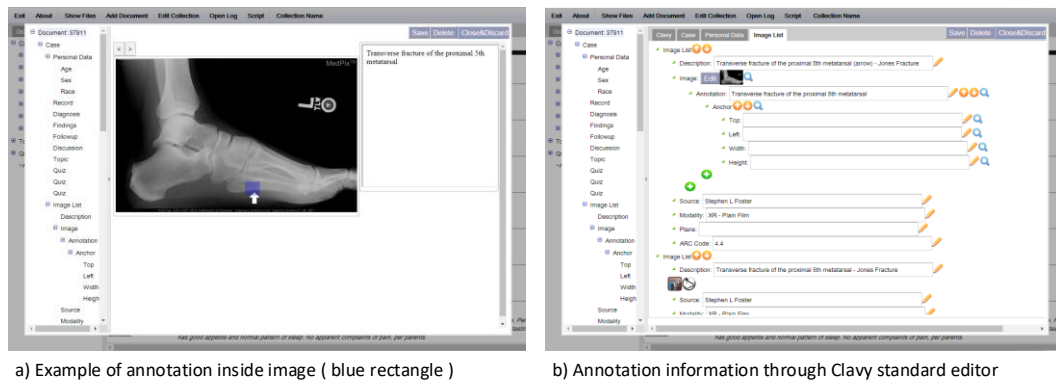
Exit About Show Files Add Document Edit Collection Open Log Script Collection Name

Save Delete Close&Discard

Document: 37911
Case
Personal Data
Age
Sex
Race
Record
Diagnose
Findings
Followup
Discussion
Topic
Quiz
Quiz
Quiz
Image List
Description
Image
Annotation
Anchor
Top
Left
Width
Heigh
Source
Modality

< >

MedPix

Transverse fracture of the proximal 5th metatarsal

has good appetite and normal pattern of sleep. no apparent complaints of pain, per parents.

Exit About Show Files Add Document Edit Collection Open Log Script Collection Name

Save Delete Close&Discard

Document: 37911
Case
Personal Data
Age
Sex
Race
Record
Diagnose
Findings
Followup
Discussion
Topic
Quiz
Quiz
Quiz
Image List
Description
Image
Annotation
Anchor
Top
Left
Width
Heigh
Source
Modality

Clavy Case Personal Data Image List

Image List
Description: Transverse fracture of the proximal 5th metatarsal (arrow) - Jones Fracture
Image: Edit
Annotation: Transverse fracture of the proximal 5th metatarsal
Anchor
Top:
Left:
Width:
Height:
Source: Stephen L Foster
Modality: XR - Plain Film
Plane:
ARC Code: 4.4
Image List
Description: Transverse fracture of the proximal 5th metatarsal - Jones Fracture
Source: Stephen L Foster
Modality: XR - Plain Film

has good appetite and normal pattern of sleep. no apparent complaints of pain, per parents.

a) Example of annotation inside image ( blue rectangle )

b) Annotation information through Clavy standard editor